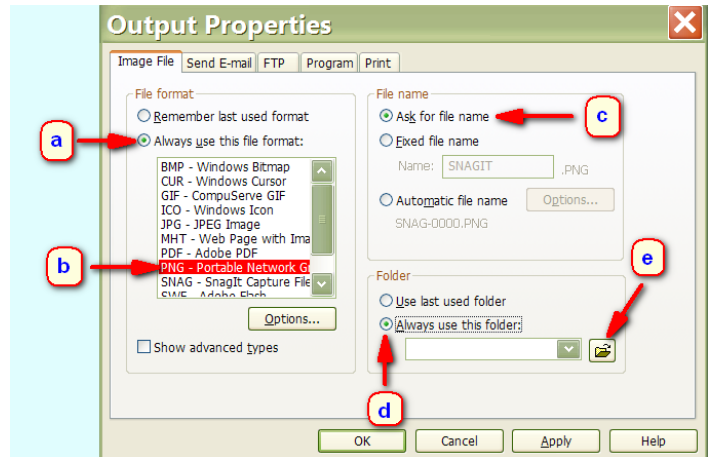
Output Properties

Image File | Send E-mail | FTP | Program | Print

File format

Remember last used format

Always use this file format:

BMP - Windows Bitmap
CUR - Windows Cursor
GIF - CompuServe GIF
ICO - Windows Icon
JPG - JPEG Image
MHT - Web Page with Ima
PDF - Adobe PDF
PNG - Portable Network G
SNAG - SnagIt Capture File
SWF - Adobe Flash

Options...

Show advanced types

File name

Ask for file name

Fixed file name

Name: SNAGIT .PNG

Automatic file name

Options...

SNAG-0000.PNG

Folder

Use last used folder

Always use this folder:

a

b

c

d

e

OK

Cancel

Apply

Help